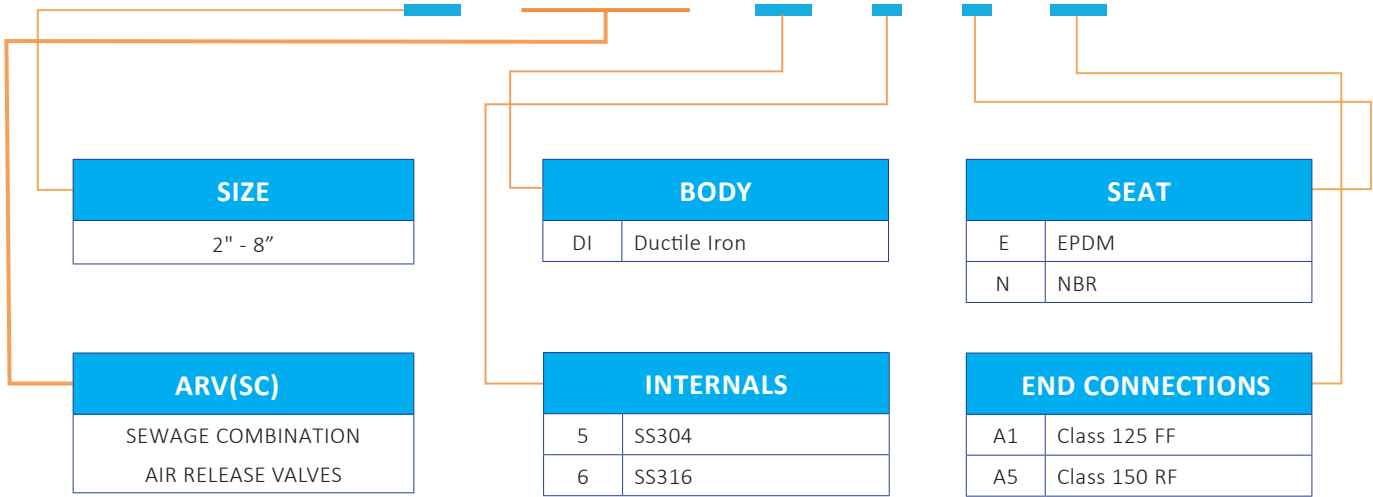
| SIZE |
|---|
| 2" - 8” |

| BODY | |
|---|---|
| DI | Ductile Iron |

| SEAT | |
|---|---|
| E | EPDM |
| N | NBR |

| ARV(SC) |
|---|
| SEWAGE COMBINATION AIR RELEASE VALVES |

| INTERNALS | |
|---|---|
| 5 | SS304 |
| 6 | SS316 |

| END CONNECTIONS | |
|---|---|
| A1 | Class 125 FF |
| A5 | Class 150 RF |